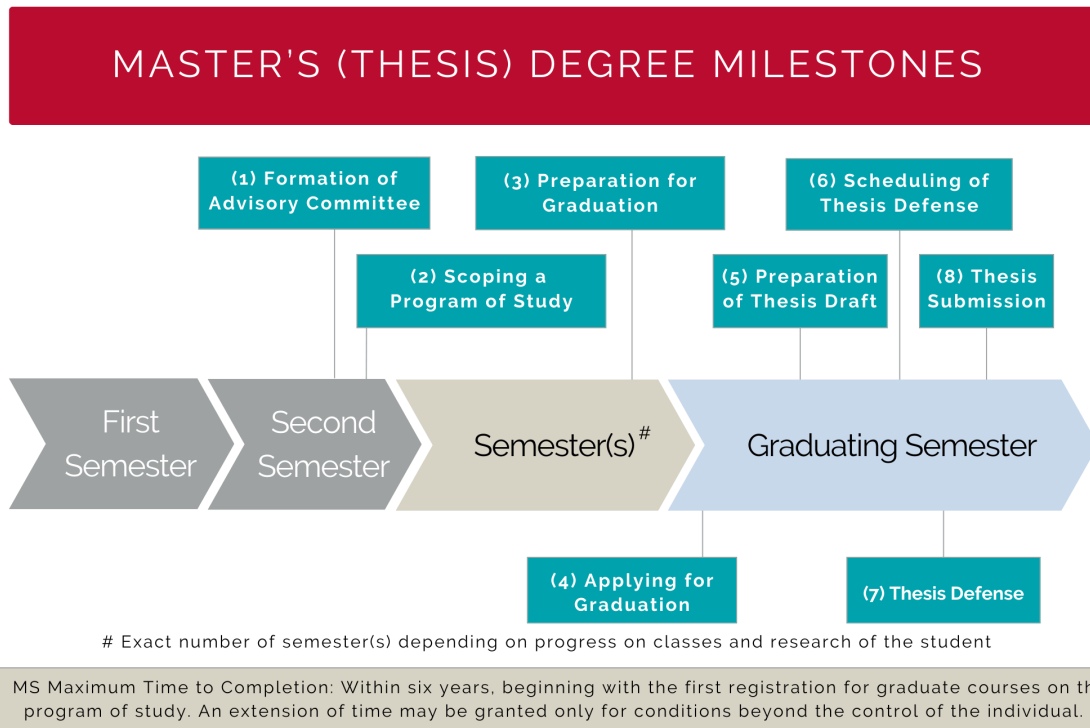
MASTER'S (THESIS) DEGREE MILESTONES

(1) Formation of Advisory Committee

(3) Preparation for Graduation

(6) Scheduling of Thesis Defense

(2) Scoping a Program of Study

(5) Preparation of Thesis Draft

(8) Thesis Submission

First Semester

Second Semester

Semester(s)#

Graduating Semester

(4) Applying for Graduation

(7) Thesis Defense

# Exact number of semester(s) depending on progress on classes and research of the student

MS Maximum Time to Completion: Within six years, beginning with the first registration for graduate courses on th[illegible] program of study. An extension of time may be granted only for conditions beyond the control of the individual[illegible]